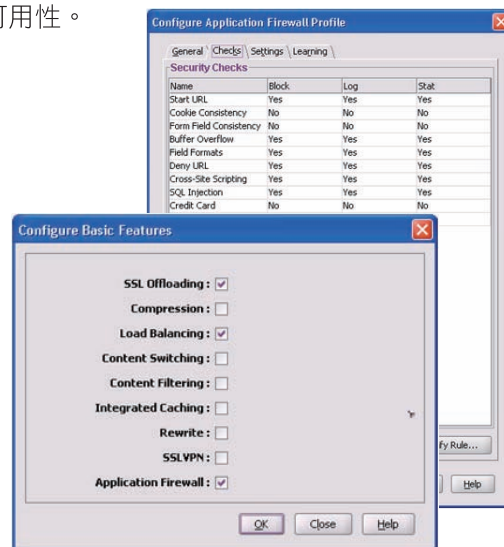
可用性。

Configure Application Firewall Profile

General Checks Settings Learning

Security Checks

| Name | Block | Log | Stat |
|---|---|---|---|
| Start URL | Yes | Yes | Yes |
| Cookie Consistency | No | No | No |
| Form Field Consistency | No | No | No |
| Buffer Overflow | Yes | Yes | Yes |
| Field Formats | Yes | Yes | Yes |
| Deny URL | Yes | Yes | Yes |
| Cross-Site Scripting | Yes | Yes | Yes |
| SQL Injection | Yes | Yes | Yes |
| Credit Card | No | No | No |

fy Rule...

Help

Configure Basic Features

SSL Offloading : ☑

Compression : ☐

Load Balancing : ☑

Content Switching : ☐

Content Filtering : ☐

Integrated Caching : ☐

Rewrite : ☐

SSLVPN : ☐

Application Firewall : ☑

OK Close Help